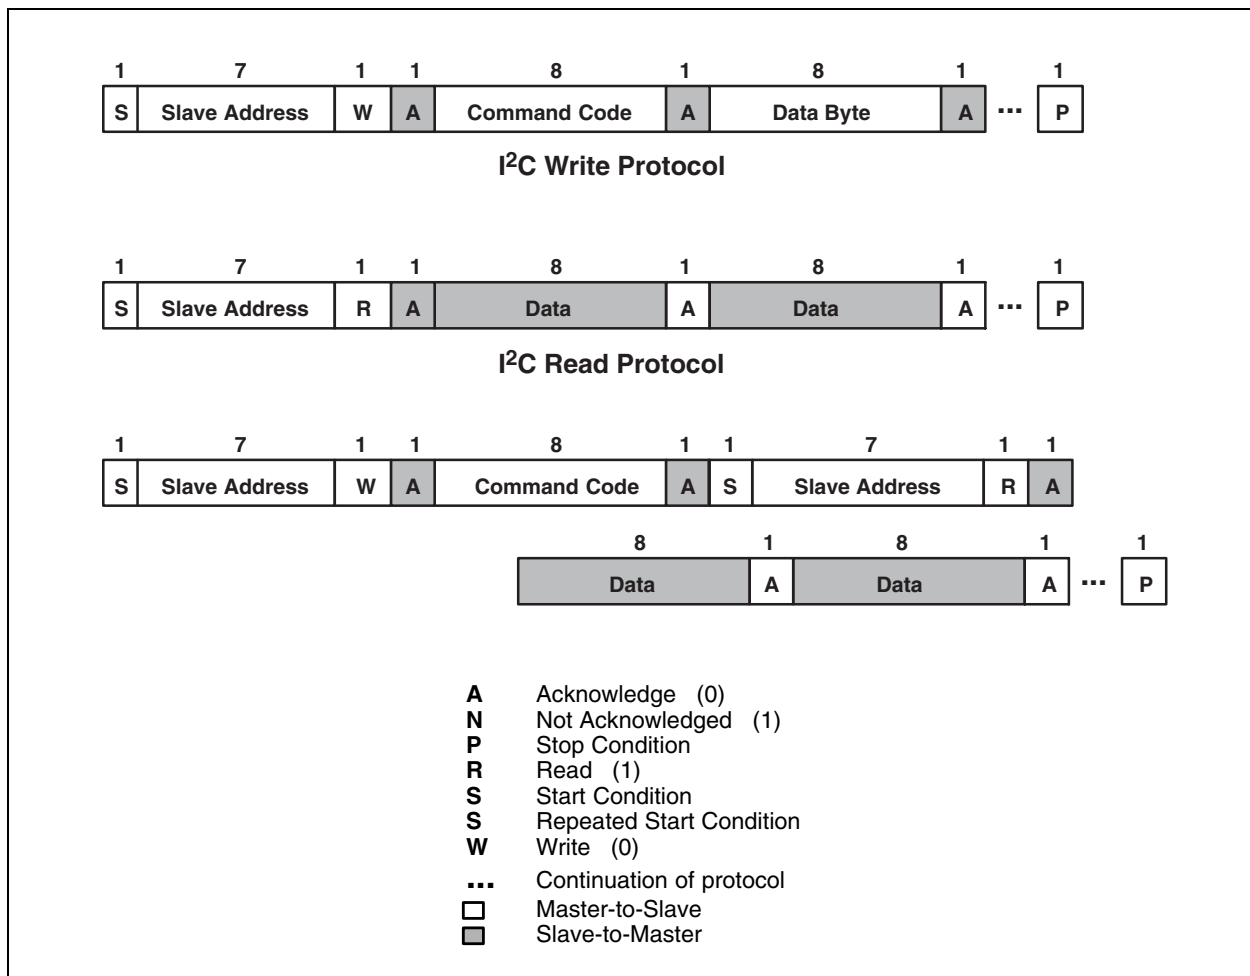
| 1 | 7 | 1 | 1 | 8 | 1 | 8 | 1 | | 1 |
|---|---|---|---|---|---|---|---|---|---|
| S | Slave Address | W | A | Command Code | A | Data Byte | A | ... | P |

I$^2$C Write Protocol

| 1 | 7 | 1 | 1 | 8 | 1 | 8 | 1 | | 1 |
|---|---|---|---|---|---|---|---|---|---|
| S | Slave Address | R | A | Data | A | Data | A | ... | P |

I$^2$C Read Protocol

| 1 | 7 | 1 | 1 | 8 | 1 | 1 | 7 | 1 | 1 |
|---|---|---|---|---|---|---|---|---|---|
| S | Slave Address | W | A | Command Code | A | S | Slave Address | R | A |

| 8 | 1 | 8 | 1 | | 1 |
|---|---|---|---|---|---|
| Data | A | Data | A | ... | P |

A Acknowledge (0)
N Not Acknowledged (1)
P Stop Condition
R Read (1)
S Start Condition
S Repeated Start Condition
W Write (0)
... Continuation of protocol
Master-to-Slave
Slave-to-Master